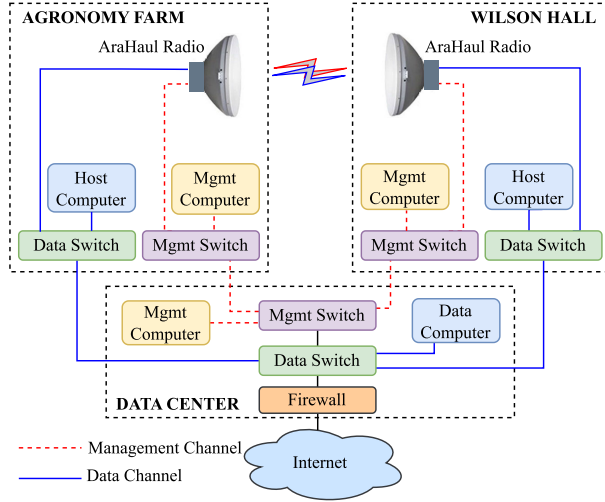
AGRONOMY FARM

AraHaul Radio

Host Computer

Mgmt Computer

Data Switch

Mgmt Switch

WILSON HALL

AraHaul Radio

Mgmt Computer

Host Computer

Mgmt Switch

Data Switch

Mgmt Computer

Mgmt Switch

Data Computer

Data Switch

DATA CENTER

Firewall

Management Channel

Data Channel

Internet